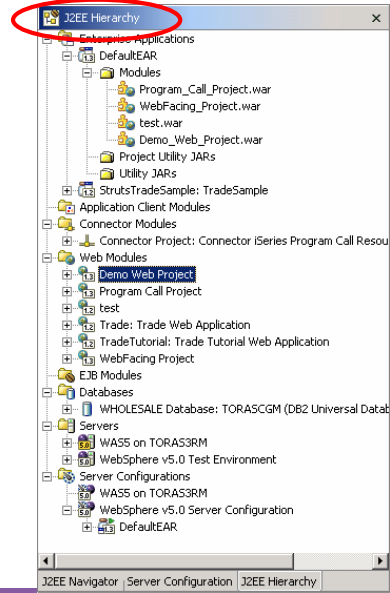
J2EE Hierarchy

Enterprise Applications
DefaultEAR
Modules
Program_Call_Project.war
WebFacing_Project.war
test.war
Demo_Web_Project.war
Project Utility JARs
Utility JARs
StrutsTradeSample: TradeSample
Application Client Modules
Connector Modules
Connector Project: Connector iSeries Program Call Resou
Web Modules
Demo Web Project
Program Call Project
test
Trade: Trade Web Application
TradeTutorial: Trade Tutorial Web Application
WebFacing Project
EJB Modules
Databases
WHOLESALE Database: TORASCGM (DB2 Universal Datab
Servers
WAS5 on TORAS3RM
WebSphere v5.0 Test Environment
Server Configurations
WAS5 on TORAS3RM
WebSphere v5.0 Server Configuration
DefaultEAR

J2EE Navigator | Server Configuration | J2EE Hierarchy